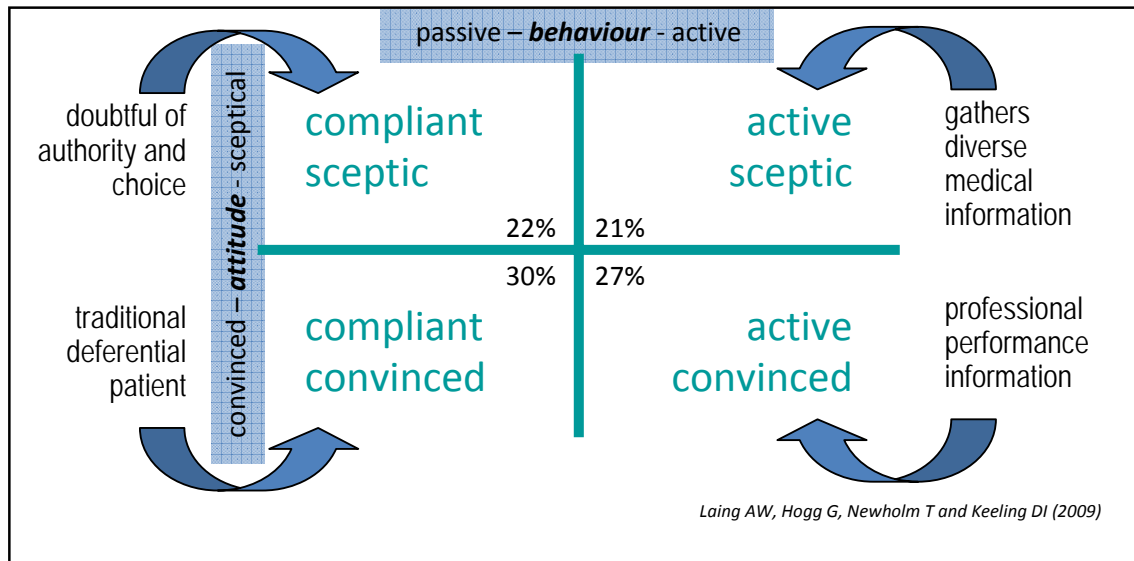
passive – ***behaviour*** - active

convinced – ***attitude*** - sceptical

doubtful of authority and choice

compliant sceptic

active sceptic

gathers diverse medical information

22%

21%

30%

27%

traditional deferential patient

compliant convinced

active convinced

professional performance information

*Laing AW, Hogg G, Newholm T and Keeling DI (2009)*